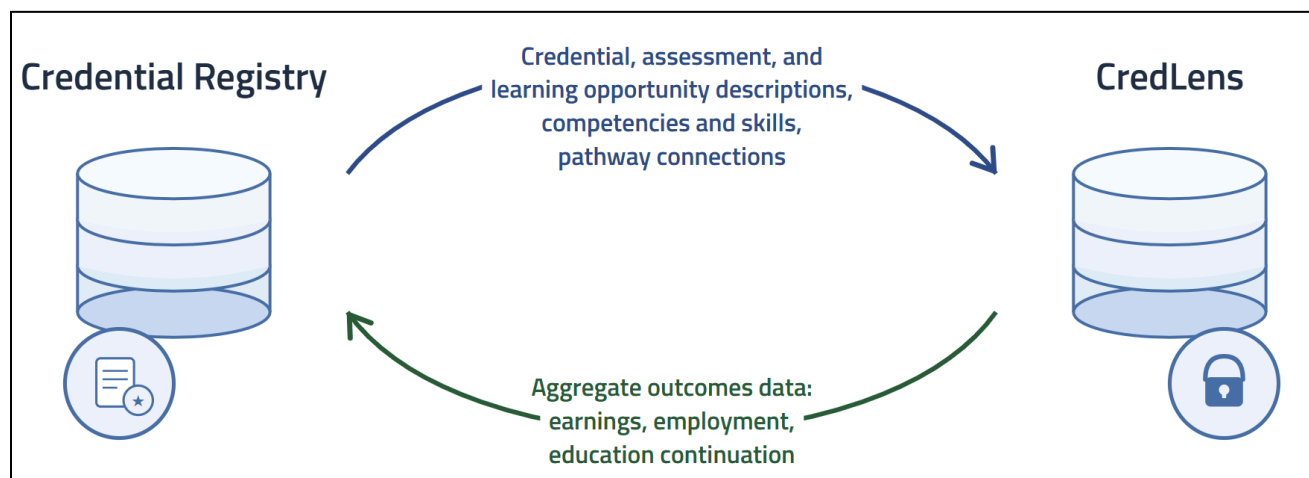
Credential Registry

Credential, assessment, and learning opportunity descriptions, competencies and skills, pathway connections

CredLens

Aggregate outcomes data: earnings, employment, education continuation